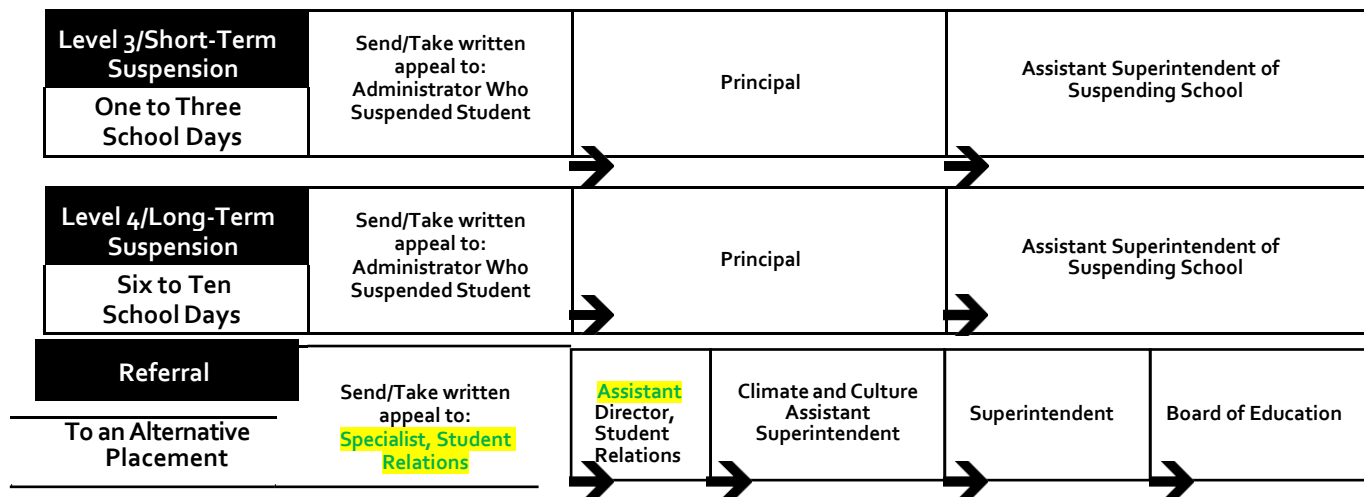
| Level 3/Short-Term Suspension One to Three School Days | Send/Take written appeal to: Administrator Who Suspended Student | Principal | Assistant Superintendent of Suspending School |
|---|---|---|---|

| Level 4/Long-Term Suspension Six to Ten School Days | Send/Take written appeal to: Administrator Who Suspended Student | Principal | Assistant Superintendent of Suspending School |
|---|---|---|---|

| Referral To an Alternative Placement | Send/Take written appeal to: Specialist, Student Relations | Assistant Director, Student Relations | Climate and Culture Assistant Superintendent | Superintendent | Board of Education |
|---|---|---|---|---|---|